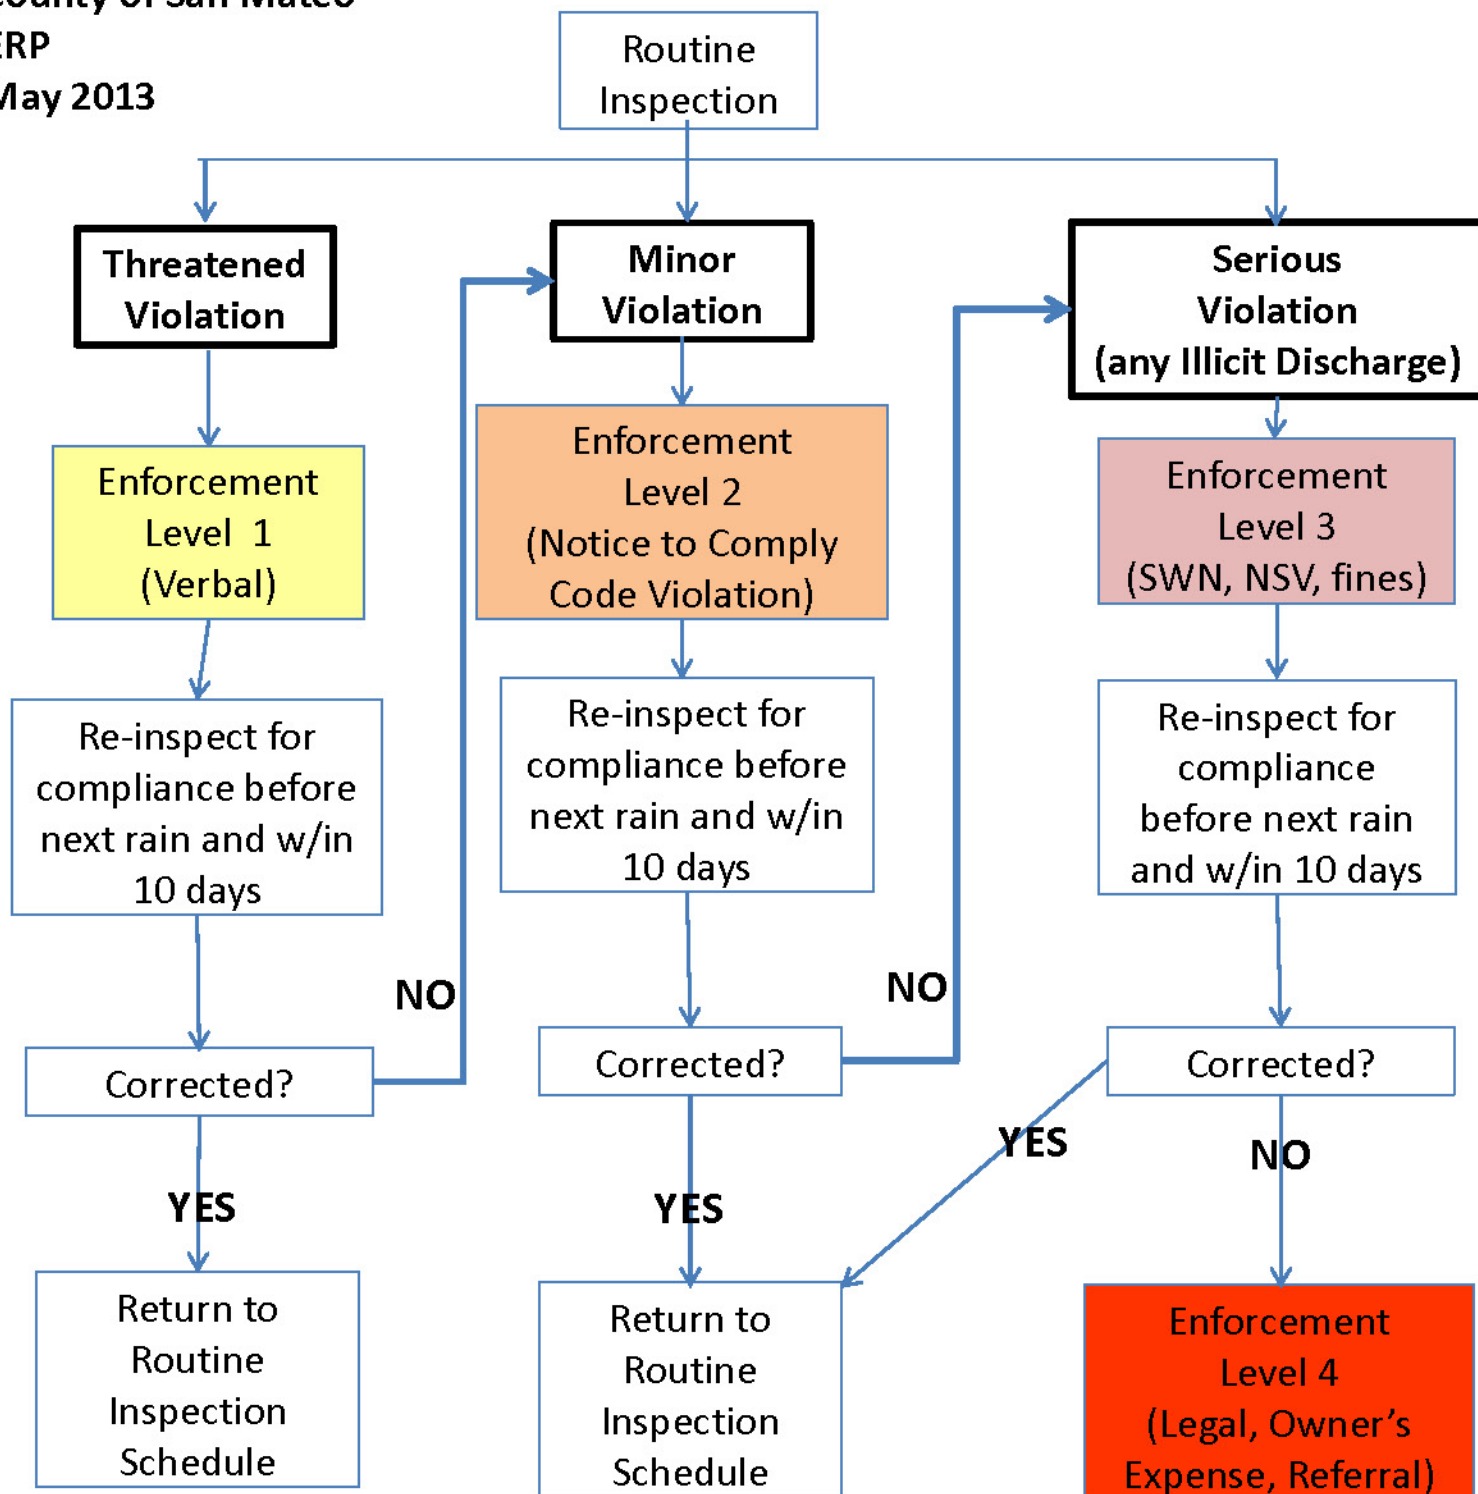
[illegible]ounty of San Mateo
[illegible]RP
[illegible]ay 2013

Routine Inspection

Threatened Violation

Minor Violation

Serious Violation (any Illicit Discharge)

Enforcement Level 1 (Verbal)

Enforcement Level 2 (Notice to Comply Code Violation)

Enforcement Level 3 (SWN, NSV, fines)

Re-inspect for compliance before next rain and w/in 10 days

Re-inspect for compliance before next rain and w/in 10 days

Re-inspect for compliance before next rain and w/in 10 days

NO

NO

Corrected?

Corrected?

Corrected?

YES

YES

YES

NO

Return to Routine Inspection Schedule

Return to Routine Inspection Schedule

Enforcement Level 4 (Legal, Owner's Expense, Referral)